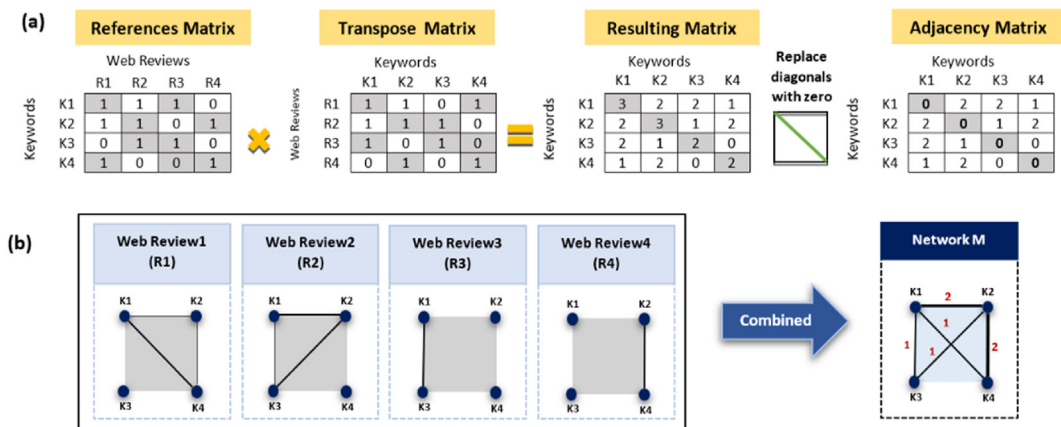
(a)

References Matrix

Web Reviews

Keywords

| | R1 | R2 | R3 | R4 |
|---|---|---|---|---|
| K1 | 1 | 1 | 1 | 0 |
| K2 | 1 | 1 | 0 | 1 |
| K3 | 0 | 1 | 1 | 0 |
| K4 | 1 | 0 | 0 | 1 |

Transpose Matrix

Keywords

Web Reviews

| | K1 | K2 | K3 | K4 |
|---|---|---|---|---|
| R1 | 1 | 1 | 0 | 1 |
| R2 | 1 | 1 | 1 | 0 |
| R3 | 1 | 0 | 1 | 0 |
| R4 | 0 | 1 | 0 | 1 |

Resulting Matrix

Keywords

Keywords

| | K1 | K2 | K3 | K4 |
|---|---|---|---|---|
| K1 | 3 | 2 | 2 | 1 |
| K2 | 2 | 3 | 1 | 2 |
| K3 | 2 | 1 | 2 | 0 |
| K4 | 1 | 2 | 0 | 2 |

Replace diagonals with zero

Adjacency Matrix

Keywords

Keywords

| | K1 | K2 | K3 | K4 |
|---|---|---|---|---|
| K1 | 0 | 2 | 2 | 1 |
| K2 | 2 | 0 | 1 | 2 |
| K3 | 2 | 1 | 0 | 0 |
| K4 | 1 | 2 | 0 | 0 |

(b)

Web Review1 (R1)
K1 K2 K3 K4

Web Review2 (R2)
K1 K2 K3 K4

Web Review3 (R3)
K1 K2 K3 K4

Web Review4 (R4)
K1 K2 K3 K4

Combined

Network M
K1 2 K2 1 1 1 2 K3 K4